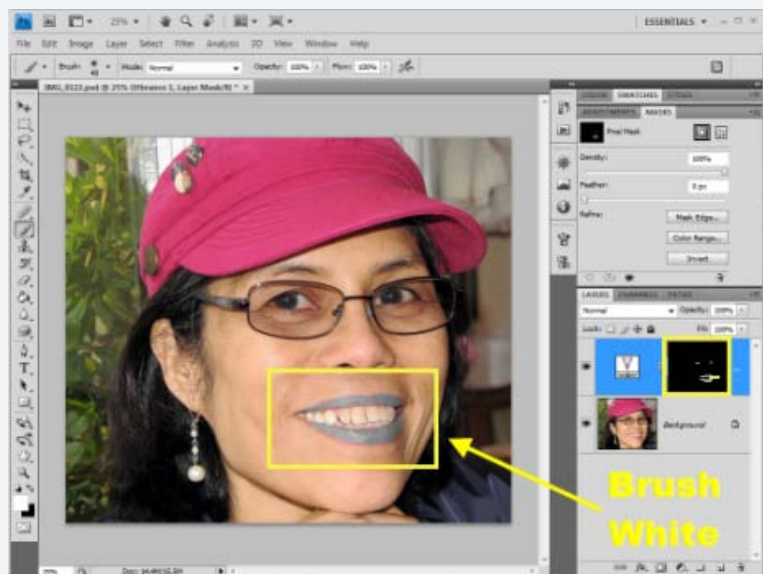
ESSENTIALS

File Edit Image Layer Select Filter Analysis 3D View Window Help

Brush: Mode: Normal Opacity: 100% Flow: 100%

IMG_0122.psd @ 25% (Vibrance 1, Layer Mask/8) *

COLOR SWATCHES STYLES

ADJUSTMENTS MASKS

Pixel Mask

Density: 100%

Feather: 0 px

Refine: Mask Edge...

Color Range...

Invert

LAYERS CHANNELS PATHS

Normal Opacity: 100%

Lock: Fill: 100%

Background

Brush White

25% Doc: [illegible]